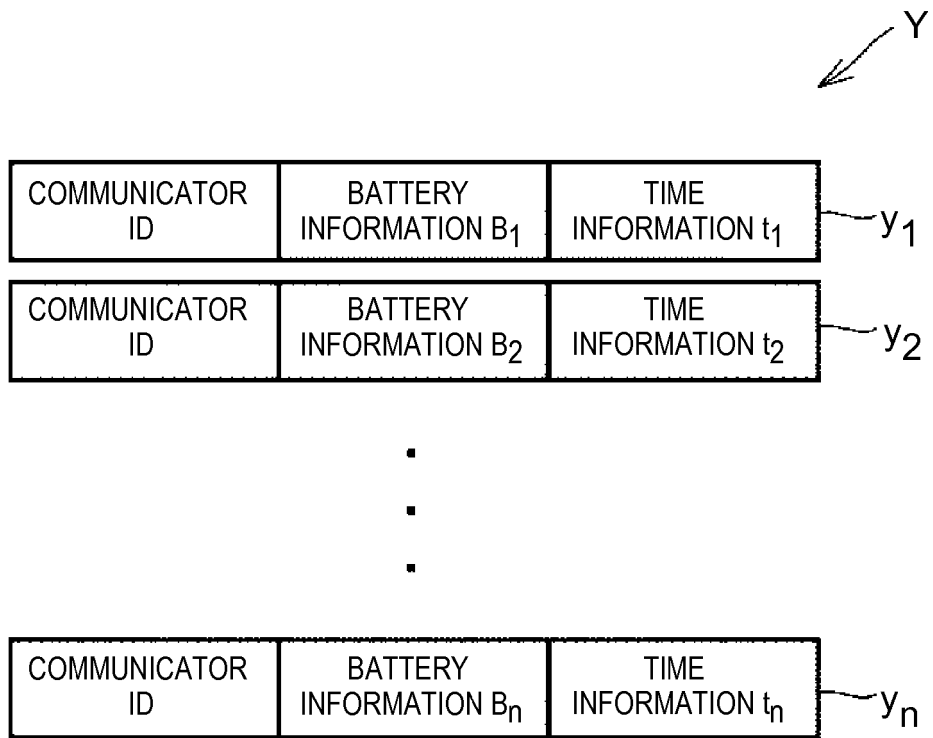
Y

| COMMUNICATOR ID | BATTERY INFORMATION $B_1$ | TIME INFORMATION $t_1$ |
|---|---|---|

$y_1$

| COMMUNICATOR ID | BATTERY INFORMATION $B_2$ | TIME INFORMATION $t_2$ |
|---|---|---|

$y_2$

| COMMUNICATOR ID | BATTERY INFORMATION $B_n$ | TIME INFORMATION $t_n$ |
|---|---|---|

$y_n$